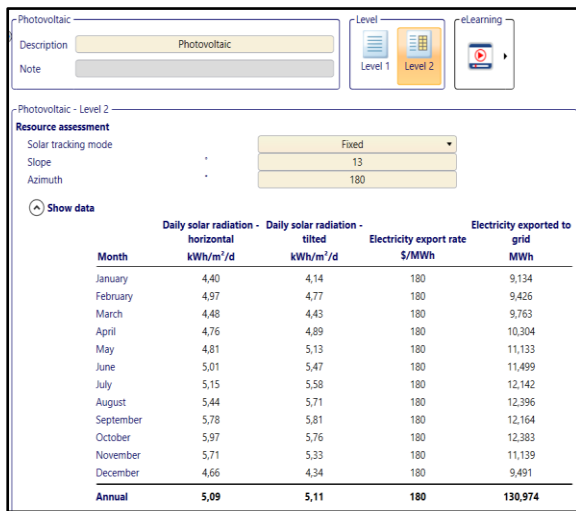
Photovoltaic

Description Photovoltaic

Note

Level

Level 1 Level 2

eLearning

Photovoltaic - Level 2

Resource assessment

Solar tracking mode Fixed

Slope ° 13

Azimuth ° 180

Show data

| Month | Daily solar radiation - horizontal kWh/m²/d | Daily solar radiation - tilted kWh/m²/d | Electricity export rate $/MWh | Electricity exported to grid MWh |
|---|---|---|---|---|
| January | 4,40 | 4,14 | 180 | 9,134 |
| February | 4,97 | 4,77 | 180 | 9,426 |
| March | 4,48 | 4,43 | 180 | 9,763 |
| April | 4,76 | 4,89 | 180 | 10,304 |
| May | 4,81 | 5,13 | 180 | 11,133 |
| June | 5,01 | 5,47 | 180 | 11,499 |
| July | 5,15 | 5,58 | 180 | 12,142 |
| August | 5,44 | 5,71 | 180 | 12,396 |
| September | 5,78 | 5,81 | 180 | 12,164 |
| October | 5,97 | 5,76 | 180 | 12,383 |
| November | 5,71 | 5,33 | 180 | 11,139 |
| December | 4,66 | 4,34 | 180 | 9,491 |
| Annual | 5,09 | 5,11 | 180 | 130,974 |